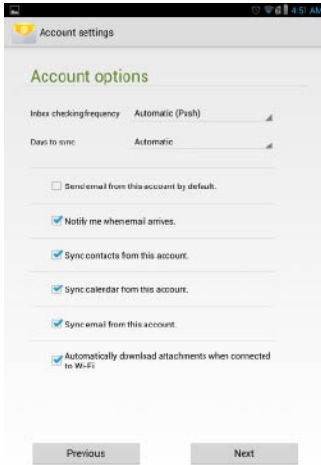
4:51 AM

Account settings

Account options

Inbox checking frequency Automatic (Push)

Days to sync Automatic

Send email from this account by default.

Notify me when email arrives.

Sync contacts from this account.

Sync calendar from this account.

Sync email from this account.

Automatically download attachments when connected to Wi-Fi

Previous

Next